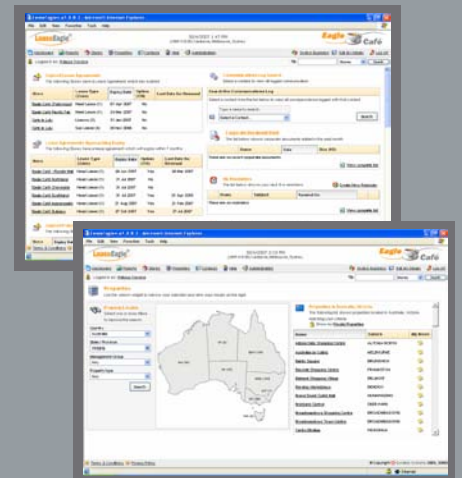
LeaseEagle v1.0.0 - Microsoft Internet Explorer

File Edit View Favorites Tools Help

LeaseEagle

Eagle Café

Properties

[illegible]

Australia

Properties in Australia

Name

Search

Terms & Conditions | Privacy Policy

LeaseEagle v1.0.0 - Microsoft Internet Explorer

File Edit View Favorites Tools Help

LeaseEagle

Eagle Café

Internet